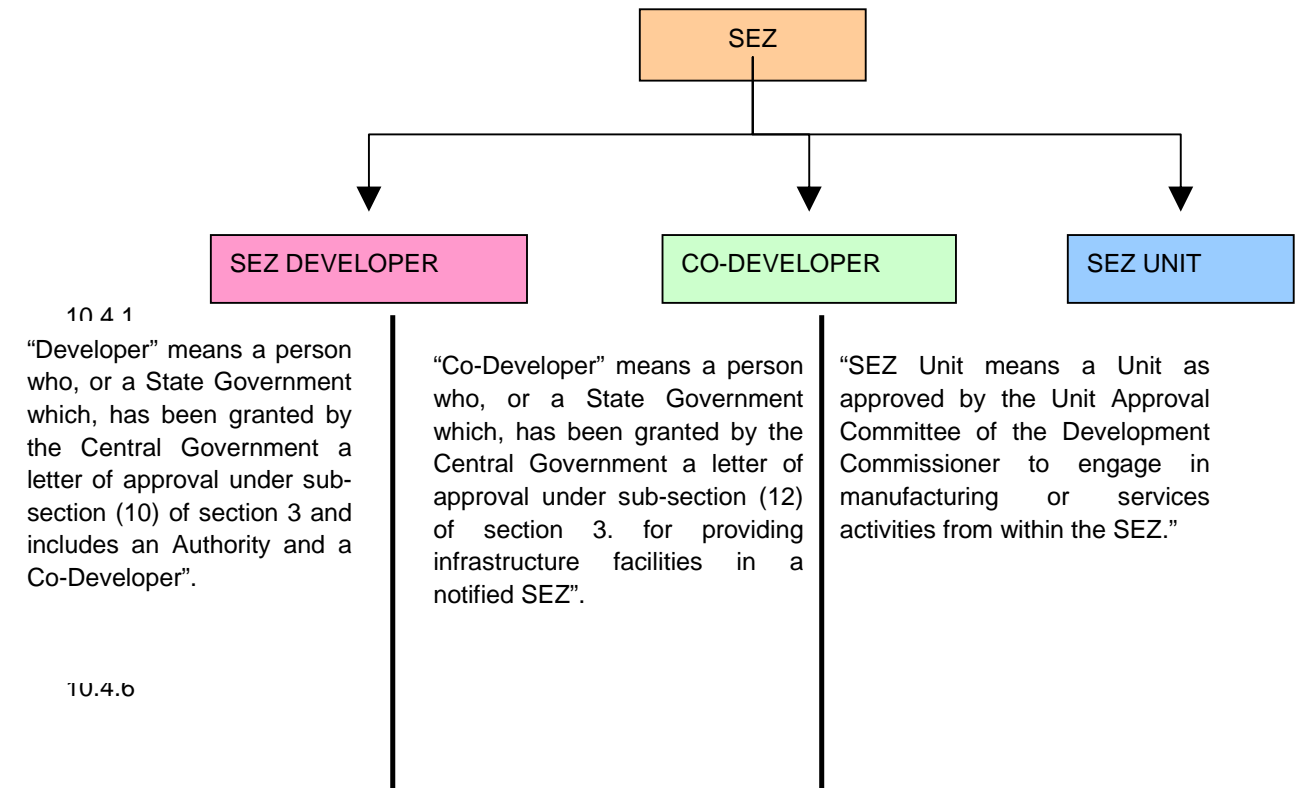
SEZ

SEZ DEVELOPER

CO-DEVELOPER

SEZ UNIT

10.4.1

"Developer" means a person who, or a State Government which, has been granted by the Central Government a letter of approval under subsection (10) of section 3 and includes an Authority and a Co-Developer".

"Co-Developer" means a person who, or a State Government which, has been granted by the Central Government a letter of approval under sub-section (12) of section 3. for providing infrastructure facilities in a notified SEZ".

"SEZ Unit means a Unit as approved by the Unit Approval Committee of the Development Commissioner to engage in manufacturing or services activities from within the SEZ."

10.4.6